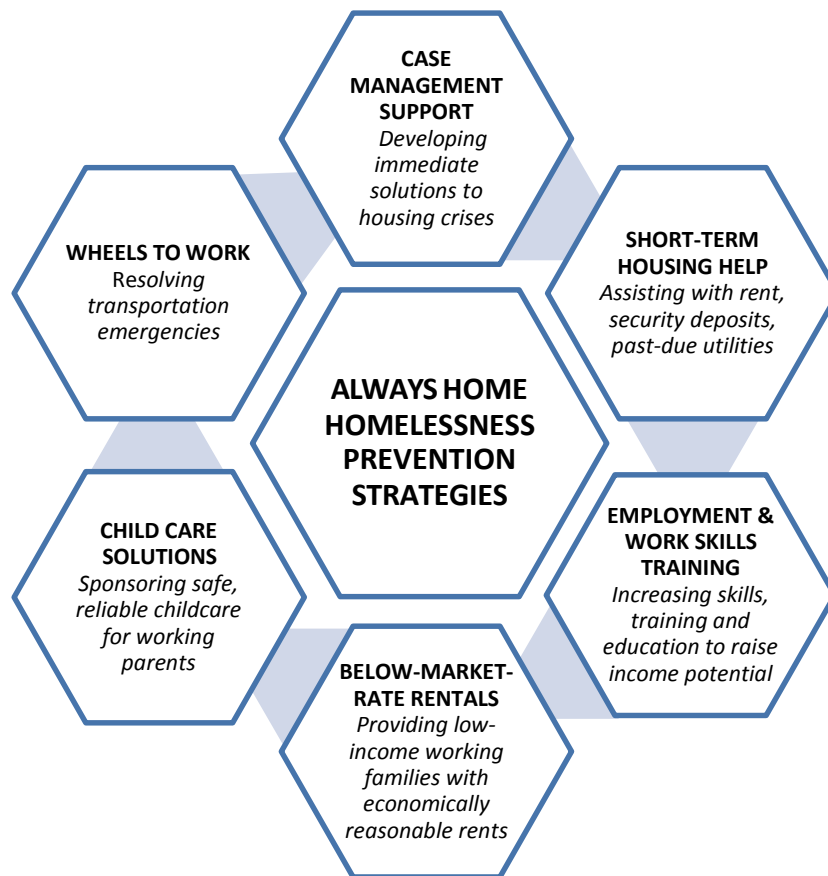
CASE MANAGEMENT SUPPORT
Developing immediate solutions to housing crises

SHORT-TERM HOUSING HELP
Assisting with rent, security deposits, past-due utilities

EMPLOYMENT & WORK SKILLS TRAINING
Increasing skills, training and education to raise income potential

BELOW-MARKET-RATE RENTALS
Providing low-income working families with economically reasonable rents

CHILD CARE SOLUTIONS
Sponsoring safe, reliable childcare for working parents

WHEELS TO WORK
Resolving transportation emergencies

ALWAYS HOME HOMELESSNESS PREVENTION STRATEGIES